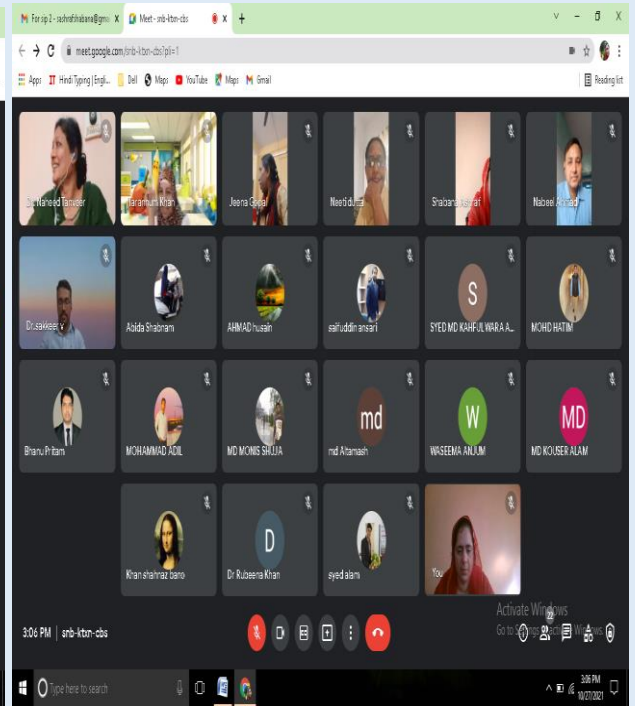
For sip 2 - sadvathishabana@gm... ×
Meet - snb-ktxn-cbs ×
+
meet.google.com/snb-ktxn-cbs?pli=1
Apps
Hindi Typing | Engli...
Dell
Maps
YouTube
Maps
Gmail
Reading list

Dr. Waheed Tanveer
Maryam Khan
Jeena Gopal
Neeti dutta
Shabana Parvat
Nabeel Ahmad
Dr.sakeer v
Abida Shabnam
AHMAD husain
saifuddin ansari
S
SYED MD KAHFULWARA A...
MOHD HATIM
Bhanu Pritam
MOHAMMAD ADIL
MD MONIS SHUJA
md
md Altamash
W
WASEEMA ANJUM
MD
MD KOUSER ALAM
Khan shahnaz bano
D
Dr Rubeena Khan
syed alam
You

3:06 PM | snb-ktxn-cbs
Activate Windows
Go to Settings to activate Windows.
22

Type here to search
3:06 PM
10/27/2021